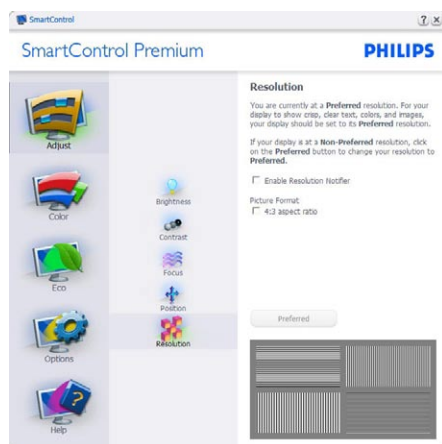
SmartControl

?, X

SmartControl Premium

PHILIPS

Adjust

Color

Eco

Options

Help

Brightness

Contrast

Focus

Position

Resolution

Resolution

You are currently at a Preferred resolution. For your display to show crisp, clear text, colors, and images, your display should be set to its Preferred resolution.

If your display is at a Non-Preferred resolution, click on the Preferred button to change your resolution to Preferred.

Enable Resolution Notifier

Picture Format

4:3 aspect ratio

Preferred